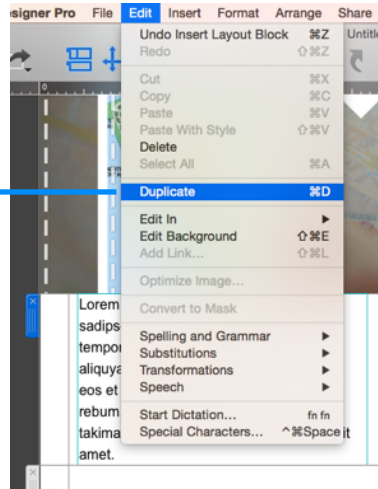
signer Pro File Edit Insert Format Arrange Share

Untitl

Undo Insert Layout Block ⌘Z
Redo ⇧⌘Z

Cut ⌘X
Copy ⌘C
Paste ⌘V
Paste With Style ⌥⌘V
Delete
Select All ⌘A

Duplicate ⌘D

Edit In ▸
Edit Background ⇧⌘E
Add Link... ⇧⌘L

Optimize Image...

Convert to Mask

Spelling and Grammar ▸
Substitutions ▸
Transformations ▸
Speech ▸

Start Dictation... fn fn
Special Characters... ^⌘Space

Lorem
sadips
tempor
aliquya
eos et
rebum
takima t
amet.